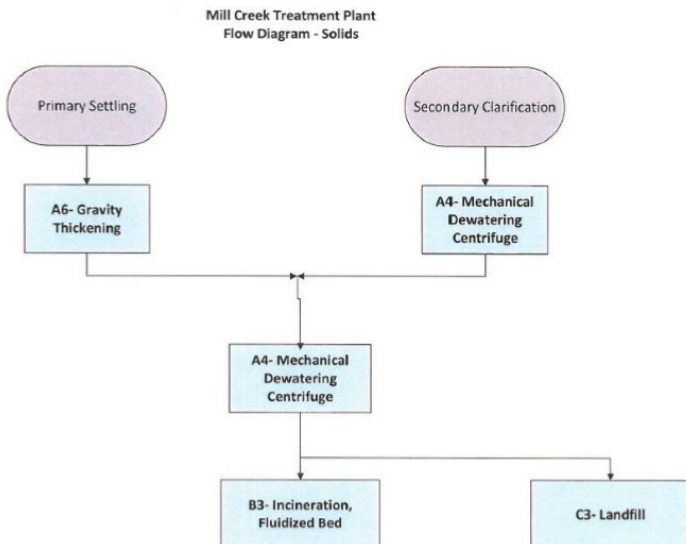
Mill Creek Treatment Plant
Flow Diagram - Solids

Primary Settling

Secondary Clarification

A6- Gravity Thickening

A4- Mechanical Dewatering Centrifuge

A4- Mechanical Dewatering Centrifuge

B3- Incineration, Fluidized Bed

C3- Landfill